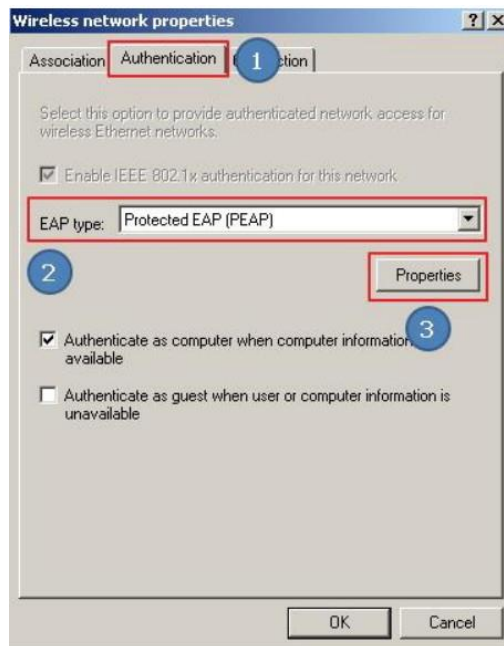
Wireless network properties

? X

Association

Authentication

1

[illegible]ction

Select this option to provide authenticated network access for wireless Ethernet networks.

Enable IEEE 802.1x authentication for this network

EAP type: Protected EAP (PEAP)

2

Properties

3

Authenticate as computer when computer information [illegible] available

Authenticate as guest when user or computer information is unavailable

OK

Cancel